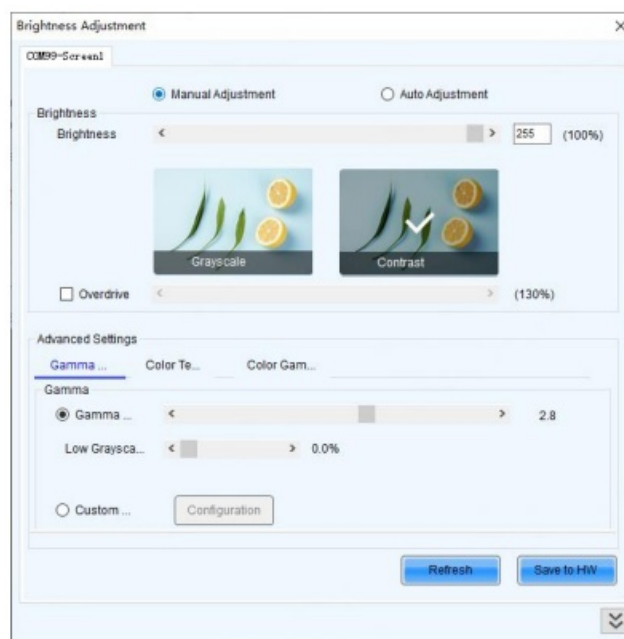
Brightness Adjustment

COM99-Screen1

Manual Adjustment

Auto Adjustment

Brightness

Brightness

255

(100%)

Grayscale

Contrast

Overdrive

(130%)

Advanced Settings

Gamma ...

Color Te...

Color Gam...

Gamma

Gamma ...

2.8

Low Graysca...

0.0%

Custom ...

Configuration

Refresh

Save to HW